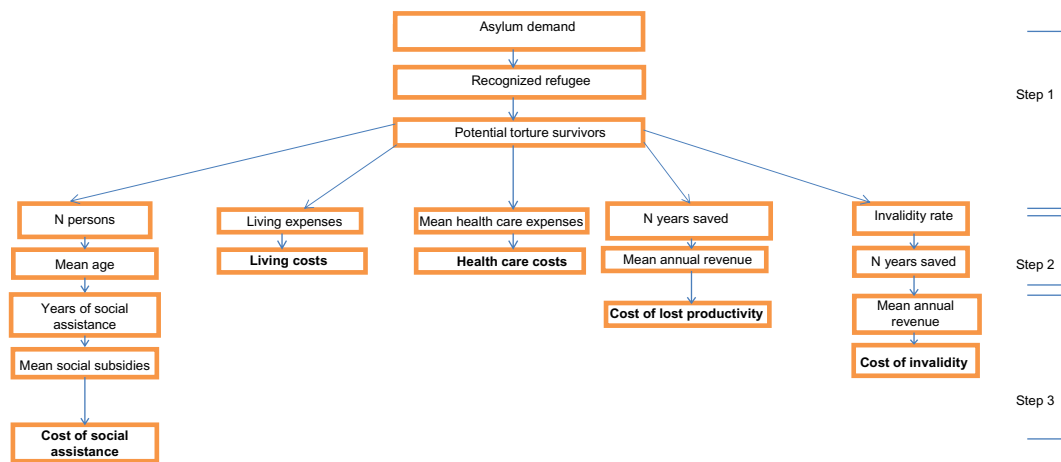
Asylum demand

Recognized refugee

Potential torture survivors

Step 1

N persons

Mean age

Years of social assistance

Mean social subsidies

**Cost of social assistance**

Living expenses

**Living costs**

Mean health care expenses

**Health care costs**

N years saved

Mean annual revenue

**Cost of lost productivity**

Invalidity rate

N years saved

Mean annual revenue

**Cost of invalidity**

Step 2

Step 3